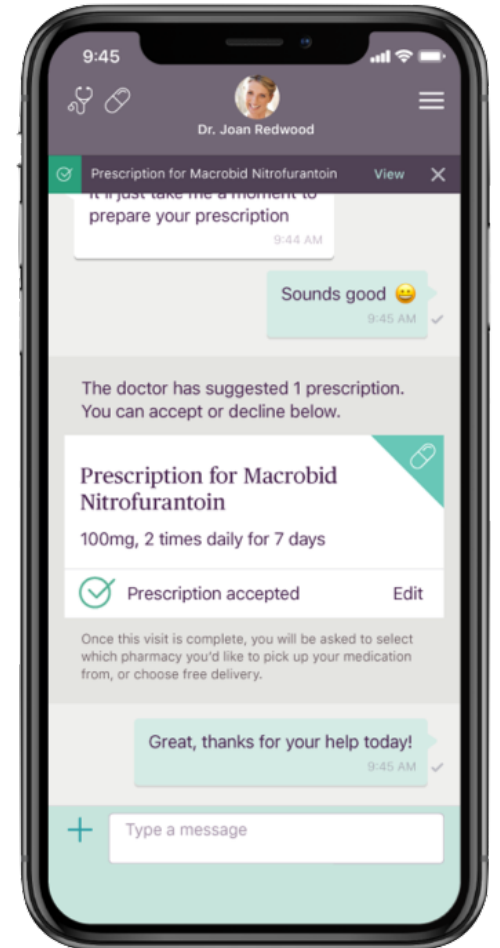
9:45

Dr. Joan Redwood

Prescription for Macrobid Nitrofurantoin View

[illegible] prepare your prescription
9:44 AM

Sounds good 😀
9:45 AM

The doctor has suggested 1 prescription. You can accept or decline below.

Prescription for Macrobid Nitrofurantoin

100mg, 2 times daily for 7 days

Prescription accepted Edit

Once this visit is complete, you will be asked to select which pharmacy you'd like to pick up your medication from, or choose free delivery.

Great, thanks for your help today!
9:45 AM

Type a message